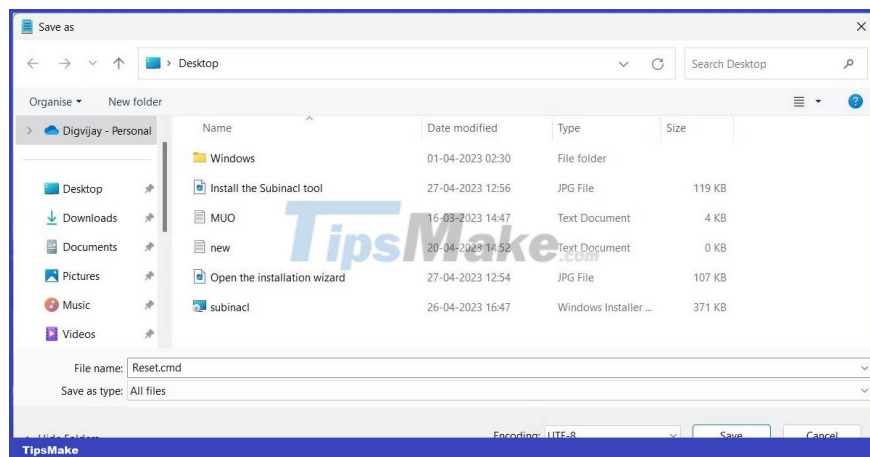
Save as

Desktop

Search Desktop

Organise ▾ New folder

Digvijay - Personal

Desktop
Downloads
Documents
Pictures
Music
Videos

| Name | Date modified | Type | Size |
|---|---|---|---|
| Windows | 01-04-2023 02:30 | File folder | |
| Install the Subinacl tool | 27-04-2023 12:56 | JPG File | 119 KB |
| MUO | 16-03-2023 14:47 | Text Document | 4 KB |
| new | 20-04-2023 14:52 | Text Document | 0 KB |
| Open the installation wizard | 27-04-2023 12:54 | JPG File | 107 KB |
| subinacl | 26-04-2023 16:47 | Windows Installer ... | 371 KB |

TipsMake.com

File name: Reset.cmd

Save as type: All files

Hide Folders

Encoding: UTF-8

Save

Cancel

TipsMake